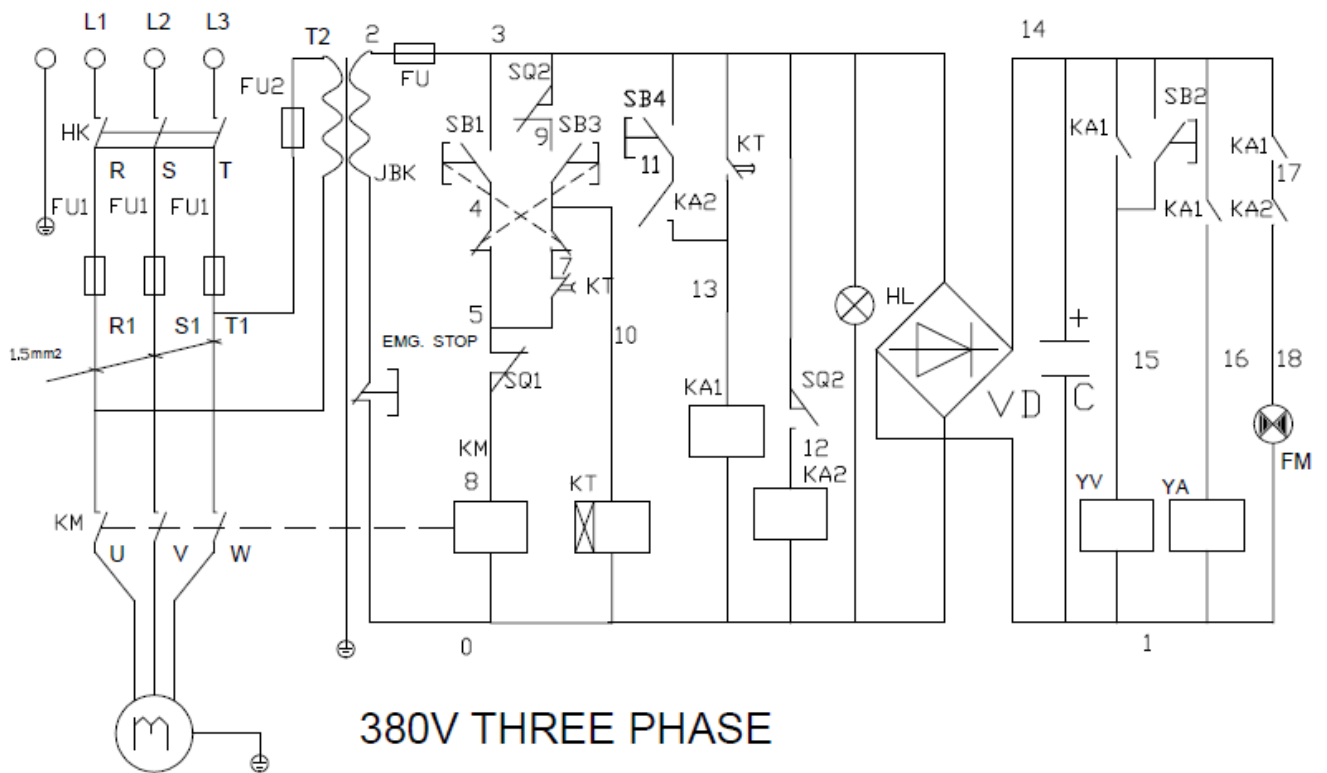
L1 L2 L3
T2 2 FU 3 14
FU2
HK
R S T
FU1 FU1 FU1
JBK
SQ2
SB1 9 SB3
SB4
11
KT
KA2
KA1 SB2 KA1 17 KA1 KA2
4
7 KT
5
13
R1 S1 T1
1,5mm2
EMG. STOP
10
HL
+
15 16 18
SQ1
KA1
SQ2
VD C
KM
8
12
KA2
FM
KT
YV YA
KM
U V W
0
1
380V THREE PHASE